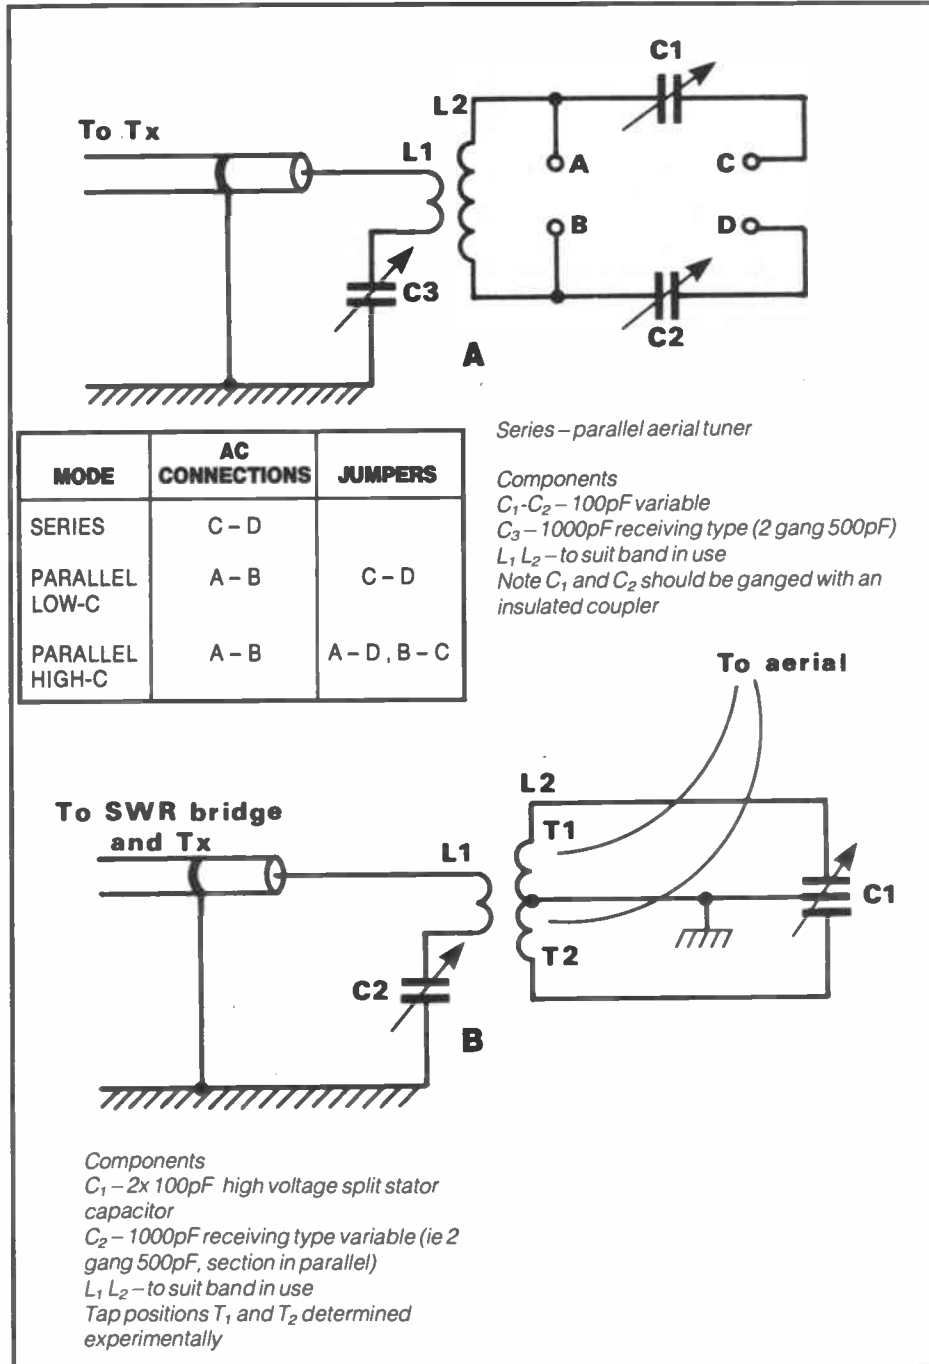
To Tx

L2

C1

L1

A

C

B

D

C3

C2

A

| MODE | AC CONNECTIONS | JUMPERS |
|---|---|---|
| SERIES | C – D | |
| PARALLEL LOW-C | A – B | C – D |
| PARALLEL HIGH-C | A – B | A – D, B – C |

Series – parallel aerial tuner

Components
$C_1$-$C_2$ – 100pF variable
$C_3$ – 1000pF receiving type (2 gang 500pF)
$L_1$ $L_2$ – to suit band in use
Note $C_1$ and $C_2$ should be ganged with an insulated coupler

To aerial

L2

To SWR bridge and Tx

T1

L1

C1

T2

C2

B

Components
$C_1$ – 2x 100pF high voltage split stator capacitor
$C_2$ – 1000pF receiving type variable (ie 2 gang 500pF, section in parallel)
$L_1$ $L_2$ – to suit band in use
Tap positions $T_1$ and $T_2$ determined experimentally